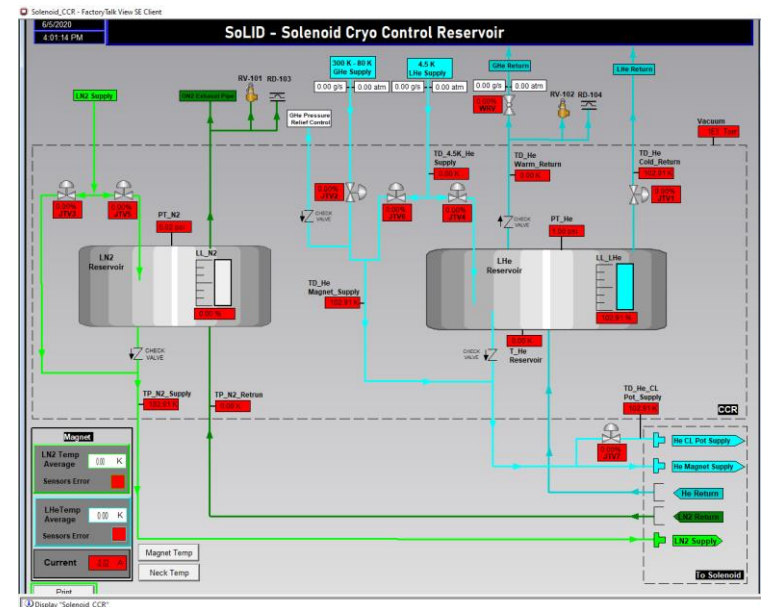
Solenoid_CCR - FactoryTalk View SE Client

6/5/2020
4:01:14 PM

SoLID - Solenoid Cryo Control Reservoir

LN2 Supply

GN2 Exhaust Pipe

RV-101

RD-103

300 K - 80 K
GHe Supply

4.5 K
LHe Supply

GHe Return

LHe Return

0.00 g/s
0.00 atm
0.00 g/s
0.00 atm
0.00 g/s
0.00 atm

GHe Pressure Relief Control

RV-102
RD-104

Vacuum

0.00%
JTV3

0.00%
JTV1

PT_N2

LN2
Reservoir

LL_N2

0.00 %

CHECK VALVE

TD_He
Magnet_Supply

0.00%
JTV4

CHECK VALVE

0.00%
JTV5

TD_4.5K_He
Supply
0.00 K

0.00%
JTV6

TD_He
Warm_Return
0.00 K

CHECK VALVE

PT_He
1.00 psi

TD_He
Cold_Return

0.00%
JTV7

LHe
Reservoir

LL_LHe

CHECK VALVE

T_He
Reservoir

CHECK VALVE

TP_N2_Supply

TP_N2_Retrun
0.00 K

TD_He_CL
Pot_Supply

CCR

Magnet

LN2 Temp
Average
0.00 K

Sensors Error

LHeTemp
Average
0.00 K

Sensors Error

Current

Magnet Temp

Neck Temp

He CL Pot Supply

He Magnet Supply

He Return

LN2 Return

LN2 Supply

To Solenoid

Print

Display "Solenoid_CCR"